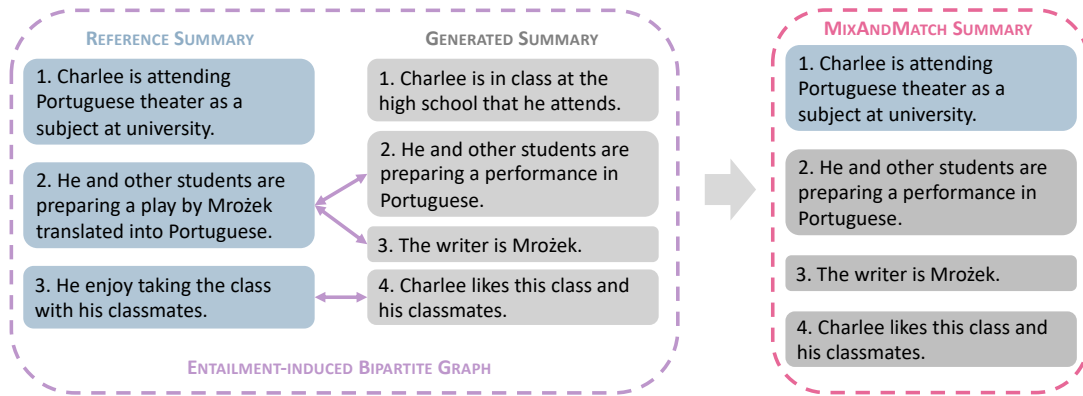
REFERENCE SUMMARY

1. Charlee is attending Portuguese theater as a subject at university.

2. He and other students are preparing a play by Mrożek translated into Portuguese.

3. He enjoy taking the class with his classmates.

GENERATED SUMMARY

1. Charlee is in class at the high school that he attends.

2. He and other students are preparing a performance in Portuguese.

3. The writer is Mrożek.

4. Charlee likes this class and his classmates.

ENTAILMENT-INDUCED BIPARTITE GRAPH

MIXANDMATCH SUMMARY

1. Charlee is attending Portuguese theater as a subject at university.

2. He and other students are preparing a performance in Portuguese.

3. The writer is Mrożek.

4. Charlee likes this class and his classmates.